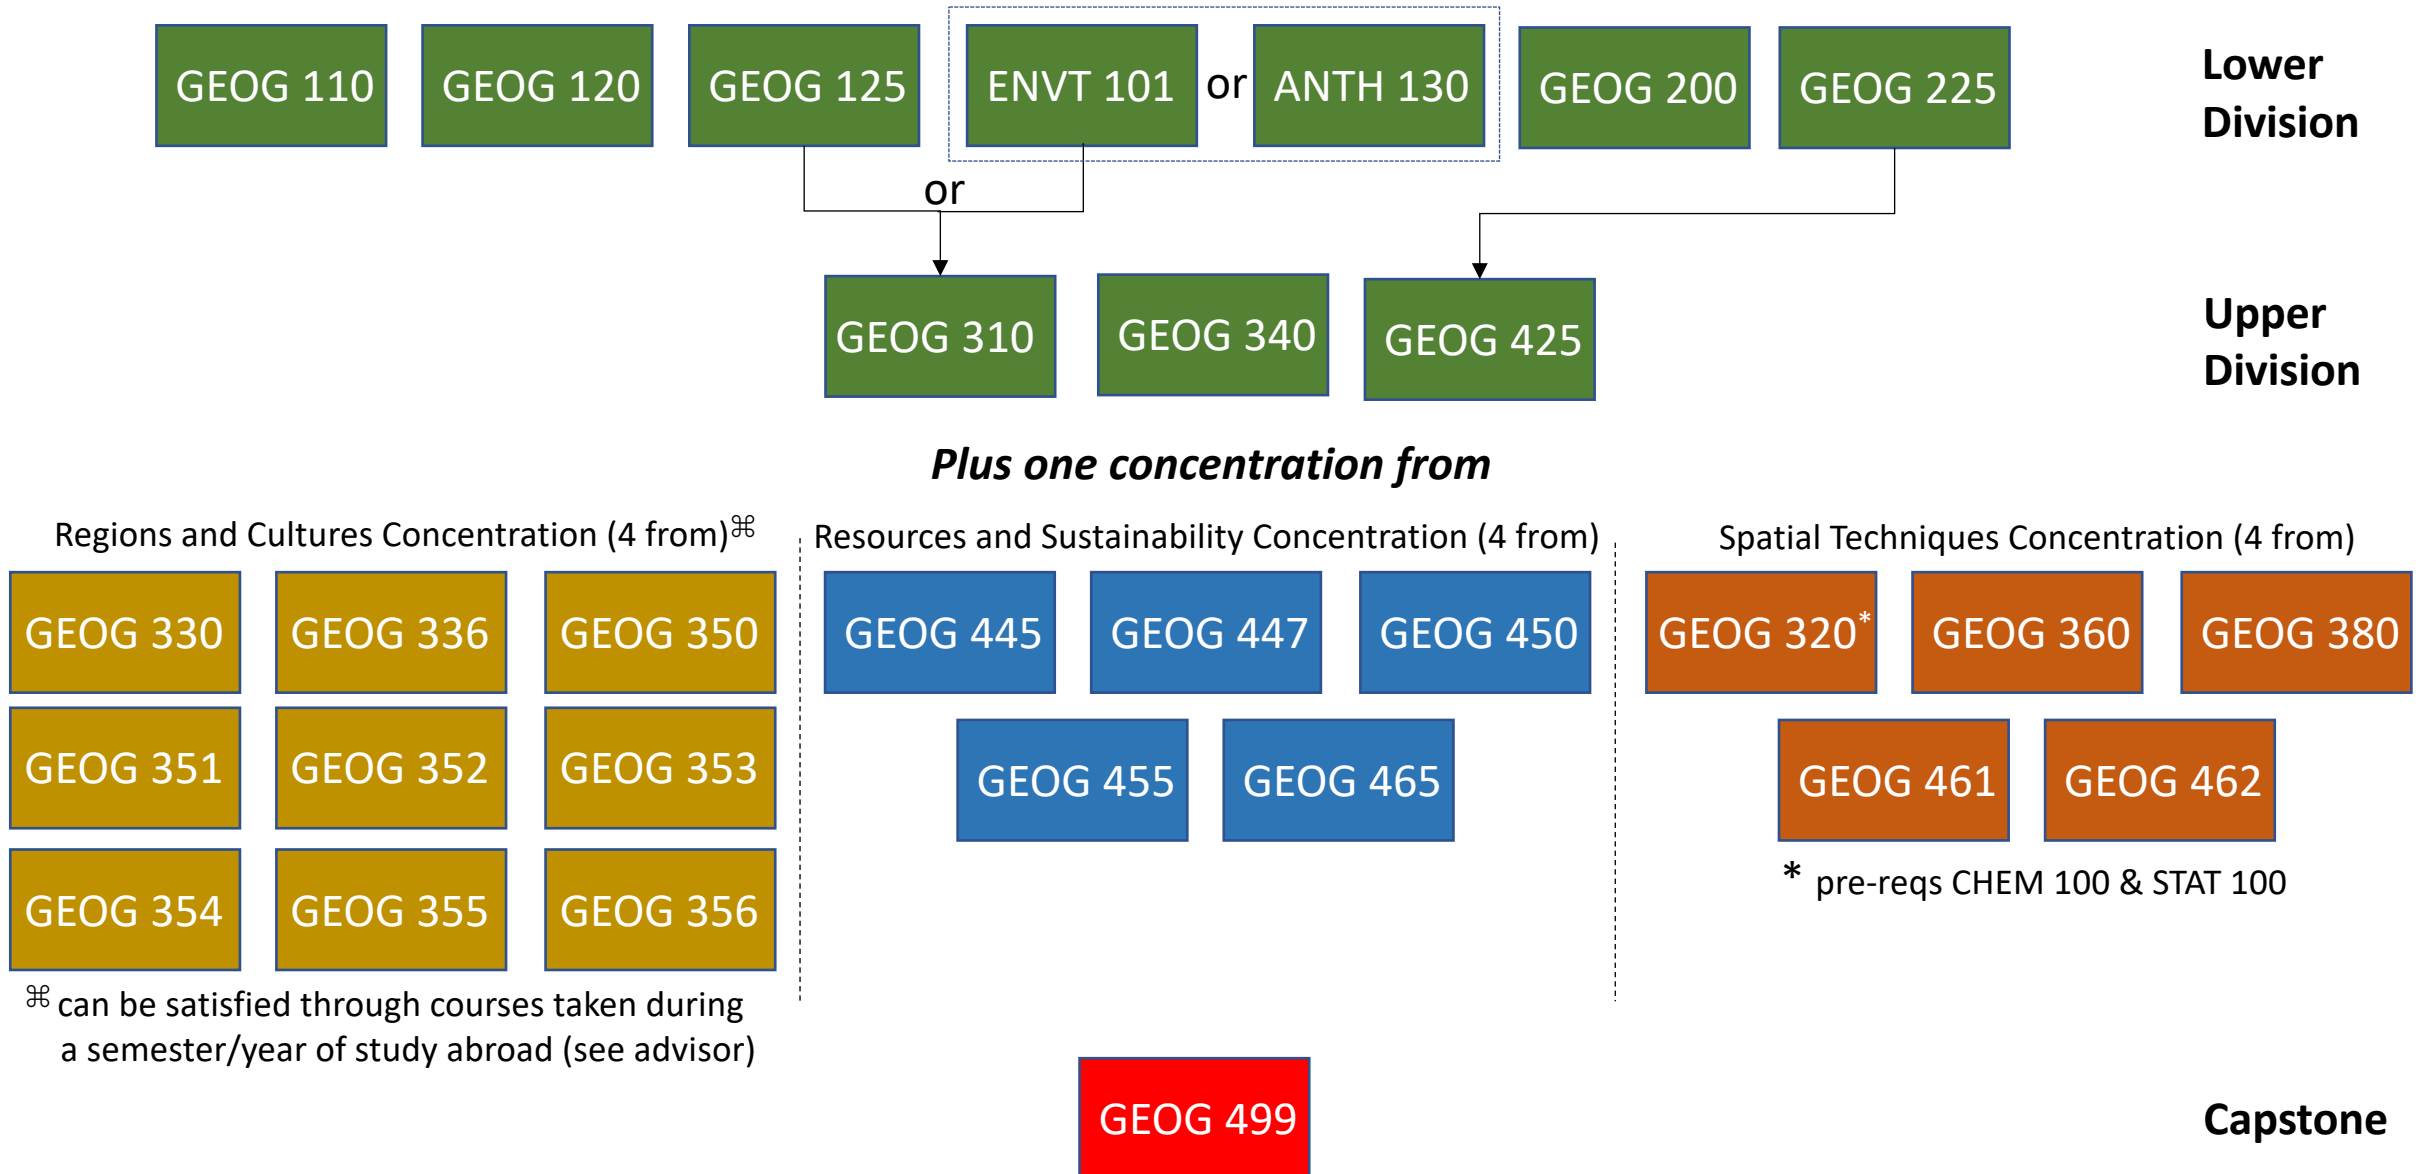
GEOG 110 GEOG 120 GEOG 125 ENVT 101 or ANTH 130 GEOG 200 GEOG 225

Lower Division

or

GEOG 310 GEOG 340 GEOG 425

Upper Division

*Plus one concentration from*

Regions and Cultures Concentration (4 from)⌘

GEOG 330 GEOG 336 GEOG 350
GEOG 351 GEOG 352 GEOG 353
GEOG 354 GEOG 355 GEOG 356

⌘ can be satisfied through courses taken during a semester/year of study abroad (see advisor)

Resources and Sustainability Concentration (4 from)

GEOG 445 GEOG 447 GEOG 450
GEOG 455 GEOG 465

Spatial Techniques Concentration (4 from)

GEOG 320* GEOG 360 GEOG 380
GEOG 461 GEOG 462

* pre-reqs CHEM 100 & STAT 100

GEOG 499

Capstone